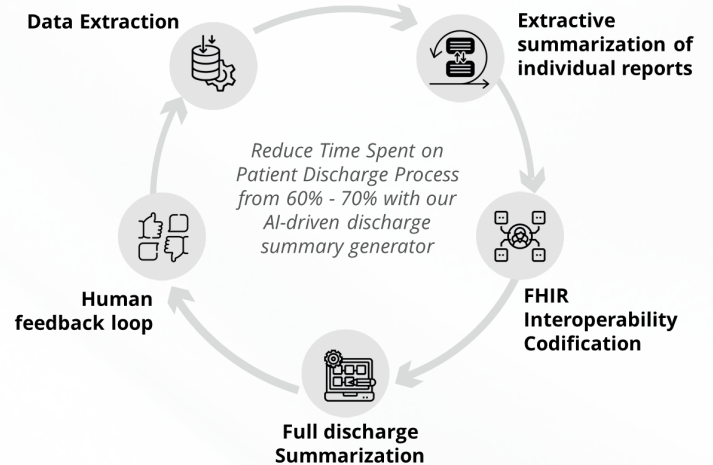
Data Extraction

Extractive summarization of individual reports

Reduce Time Spent on Patient Discharge Process from 60% - 70% with our AI-driven discharge summary generator

FHIR Interoperability Codification

Full discharge Summarization

Human feedback loop